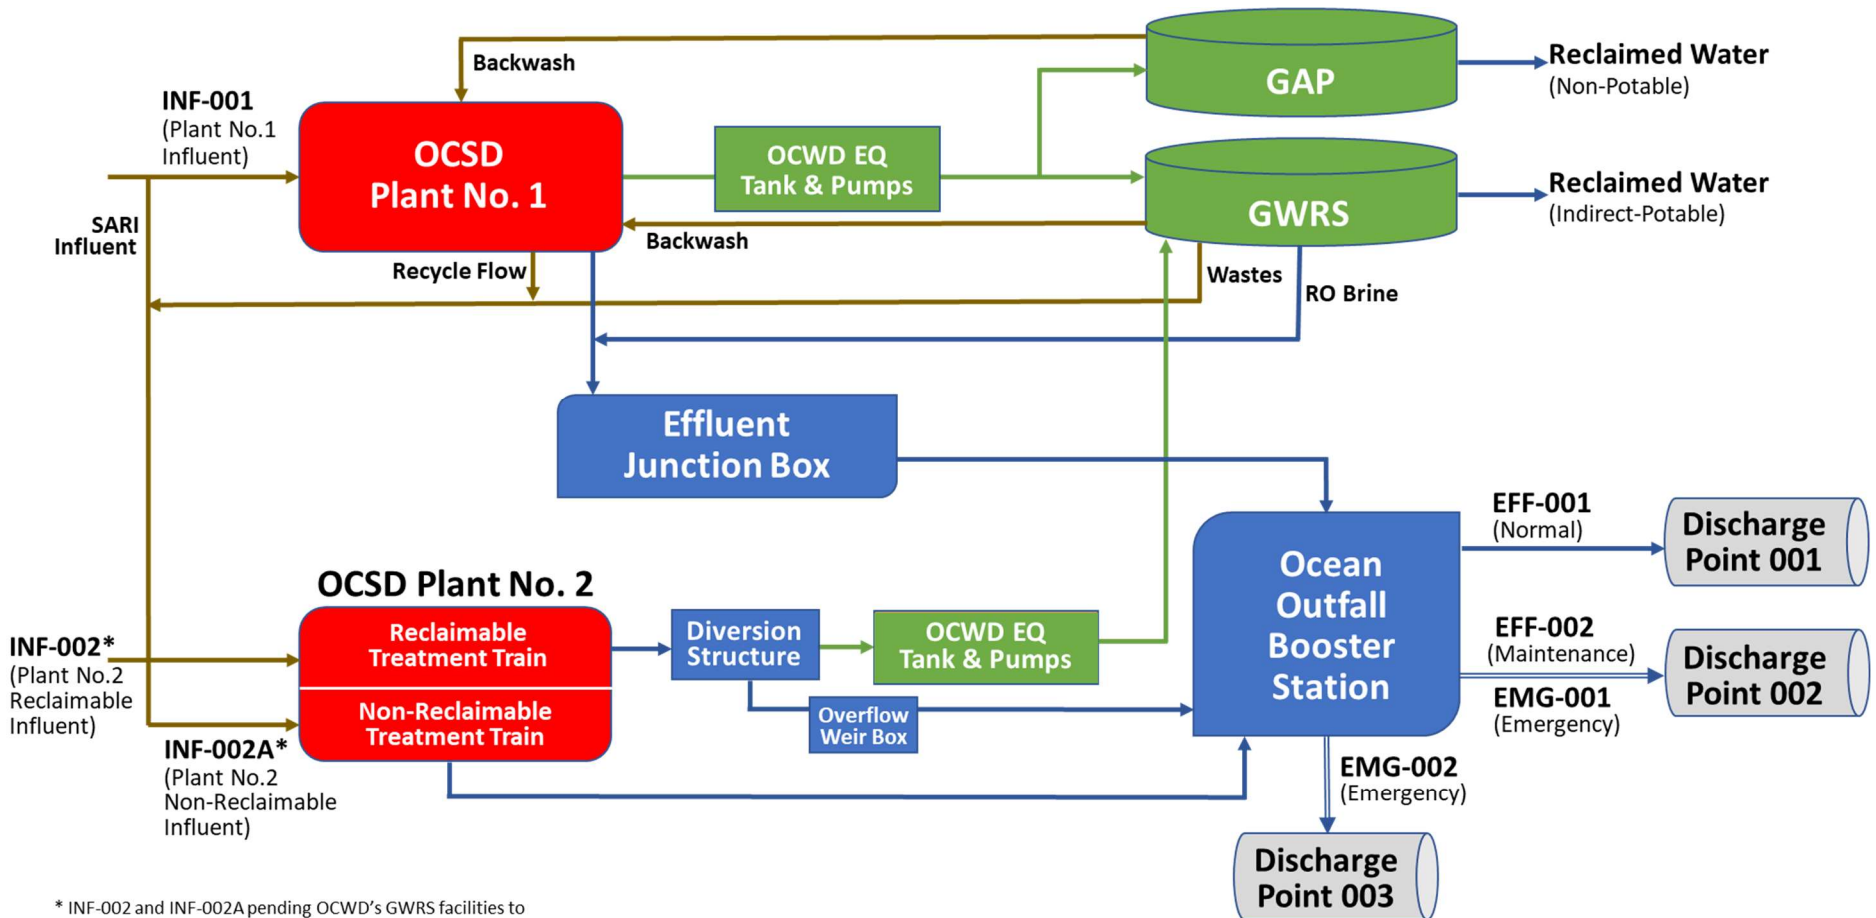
Backwash

GAP

Reclaimed Water
(Non-Potable)

INF-001
(Plant No.1
Influent)

OCSD
Plant No. 1

OCWD EQ
Tank & Pumps

GWRS

Reclaimed Water
(Indirect-Potable)

SARI
Influent

Backwash

Recycle Flow

Wastes

RO Brine

Effluent
Junction Box

EFF-001
(Normal)

Discharge
Point 001

OCSD Plant No. 2

Ocean
Outfall
Booster
Station

INF-002*
(Plant No.2
Reclaimable
Influent)

Reclaimable
Treatment Train

Diversion
Structure

OCWD EQ
Tank & Pumps

EFF-002
(Maintenance)

Discharge
Point 002

EMG-001
(Emergency)

Non-Reclaimable
Treatment Train

Overflow
Weir Box

INF-002A*
(Plant No.2
Non-Reclaimable
Influent)

EMG-002
(Emergency)

Discharge
Point 003

* INF-002 and INF-002A pending OCWD's GWRS facilities to